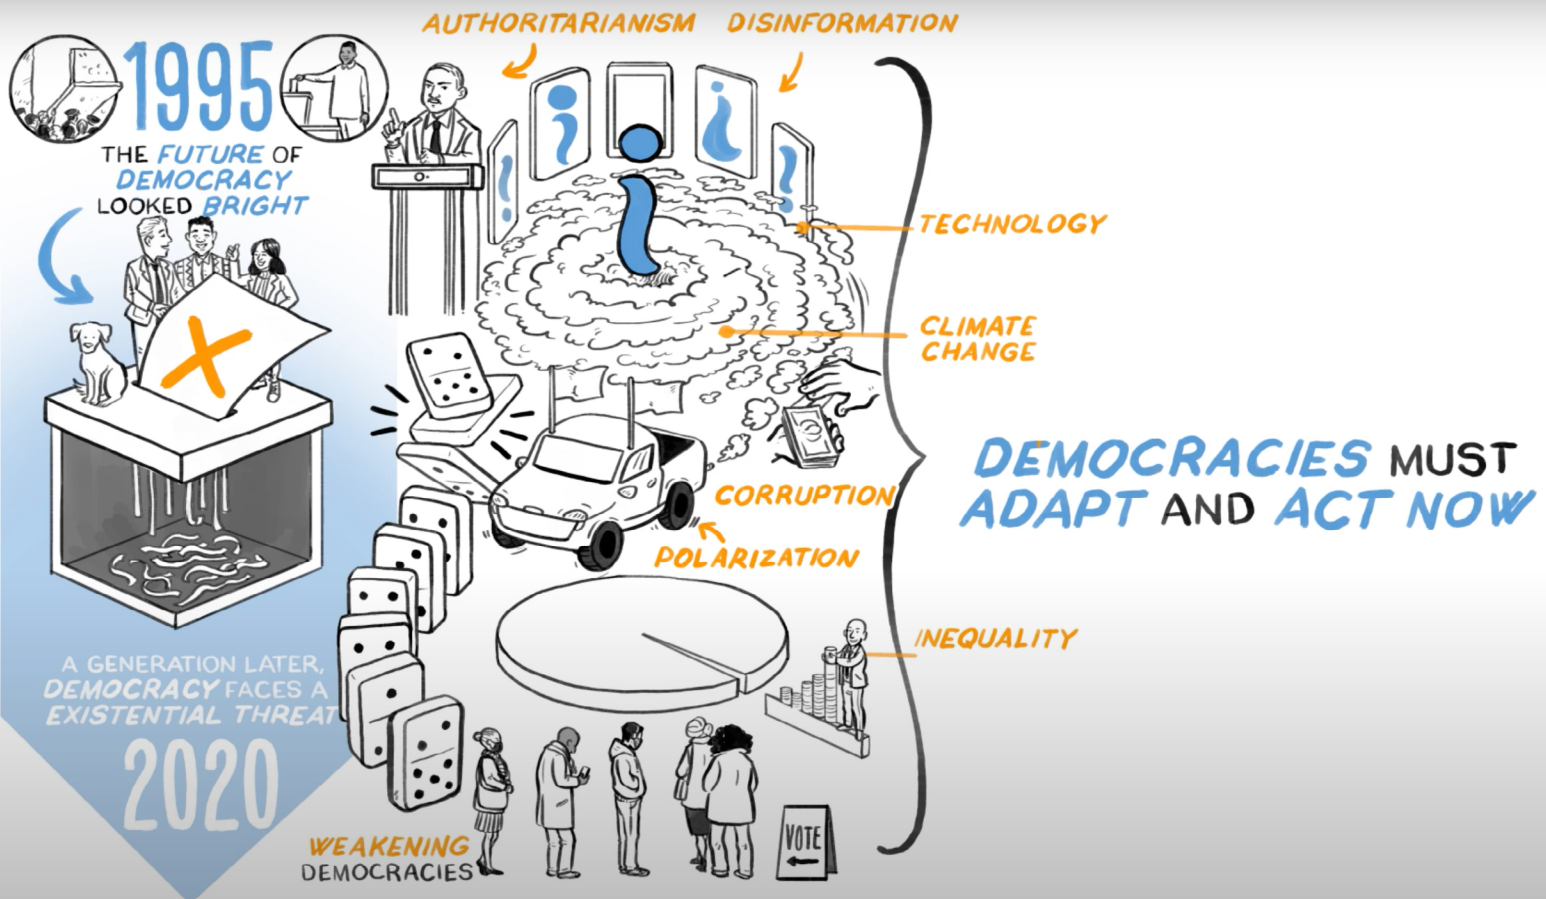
1995

THE FUTURE OF DEMOCRACY LOOKED BRIGHT

A GENERATION LATER, DEMOCRACY FACES A EXISTENTIAL THREAT

2020

AUTHORITARIANISM

DISINFORMATION

TECHNOLOGY

CLIMATE CHANGE

CORRUPTION

POLARIZATION

INEQUALITY

WEAKENING DEMOCRACIES

VOTE

DEMOCRACIES MUST ADAPT AND ACT NOW